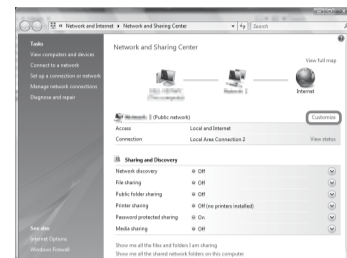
« Network and Internet ▸ Network and Sharing Center
Search

Tasks
View computers and devices
Connect to a network
Set up a connection or network
Manage network connections
Diagnose and repair

Network and Sharing Center

View full map

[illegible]
Network 1
Internet

Network 1 (Public network)
Customize

| Access | Local and Internet | |
|---|---|---|
| Connection | Local Area Connection 2 | View status |

Sharing and Discovery

| Network discovery | ● Off |
|---|---|
| File sharing | ● Off |
| Public folder sharing | ● Off |
| Printer sharing | ● Off (no printers installed) |
| Password protected sharing | ● On |
| Media sharing | ● Off |

Show me all the files and folders I am sharing
Show me all the shared network folders on this computer

See also
Internet Options
Windows Firewall